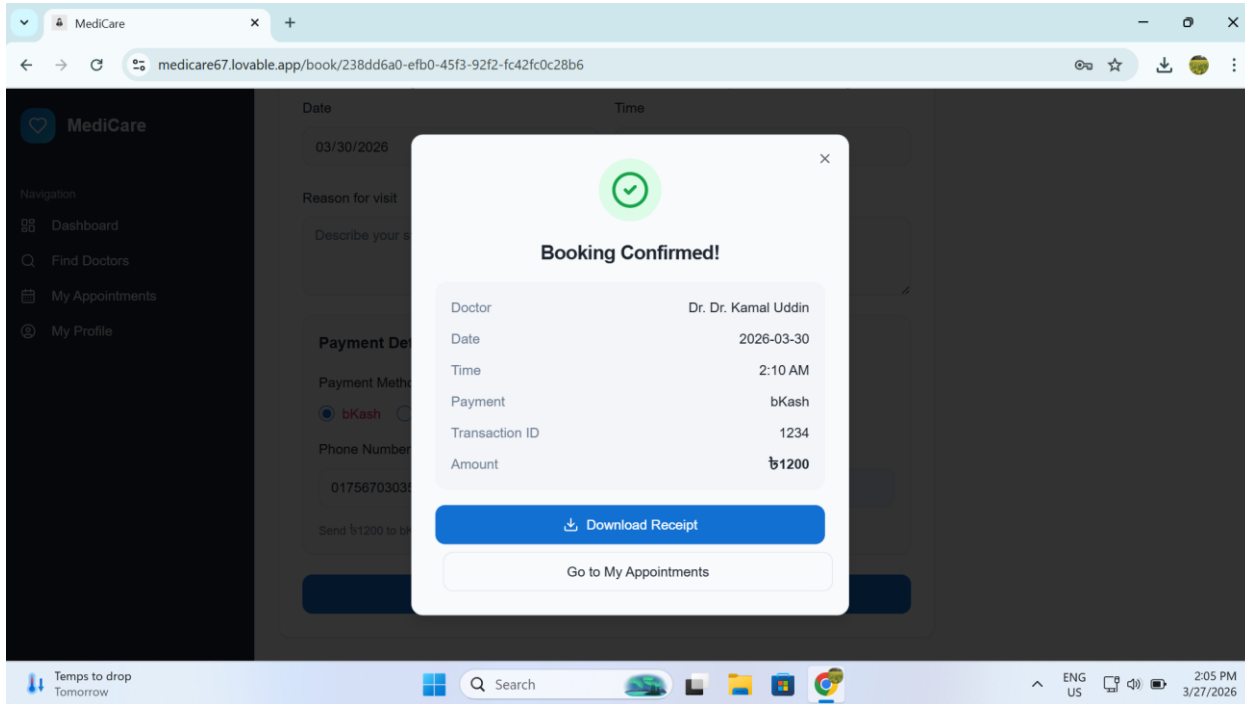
MediCare
medicare67.lovable.app/book/238dd6a0-efb0-45f3-92f2-fc42fc0c28b6

MediCare

Navigation
Dashboard
Find Doctors
My Appointments
My Profile

Date
03/30/2026
Time

Reason for visit
Describe your s

Payment Det
Payment Meth
bKash
Phone Number
0175670303
Send ৳1200 to b

Booking Confirmed!

| Doctor | Dr. Dr. Kamal Uddin |
|---|---|
| Date | 2026-03-30 |
| Time | 2:10 AM |
| Payment | bKash |
| Transaction ID | 1234 |
| Amount | ৳1200 |

Download Receipt
Go to My Appointments

Temps to drop
Tomorrow
Search
ENG
US
2:05 PM
3/27/2026